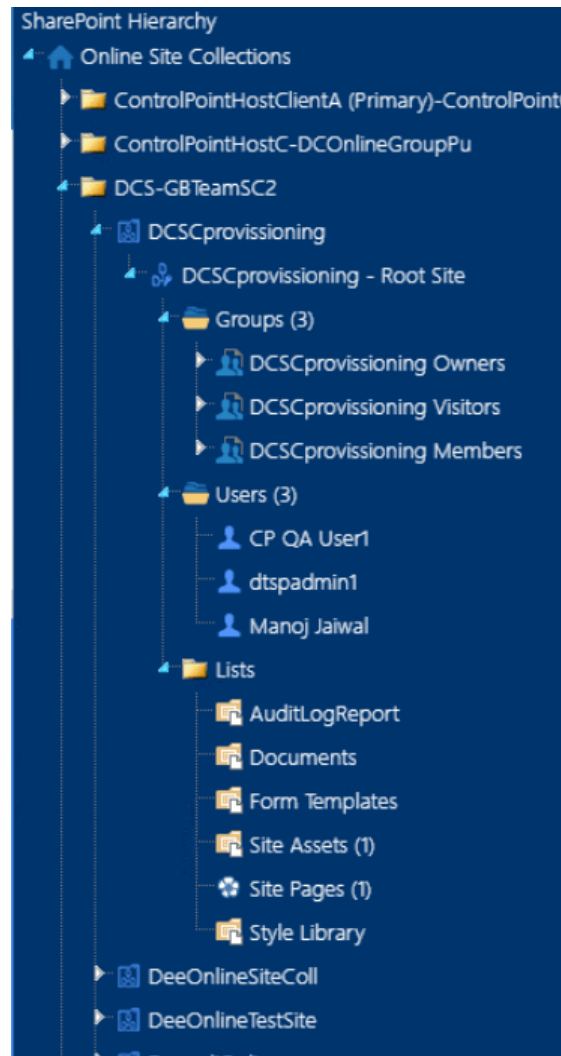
SharePoint Hierarchy
Online Site Collections
ControlPointHostClientA (Primary)-ControlPoint
ControlPointHostC-DCOnlineGroupPu
DCS-GBTeamSC2
DCSCprovissioning
DCSCprovissioning - Root Site
Groups (3)
DCSCprovissioning Owners
DCSCprovissioning Visitors
DCSCprovissioning Members
Users (3)
CP QA User1
dtspadmin1
Manoj Jaiwal
Lists
AuditLogReport
Documents
Form Templates
Site Assets (1)
Site Pages (1)
Style Library
DeeOnlineSiteColl
DeeOnlineTestSite
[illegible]